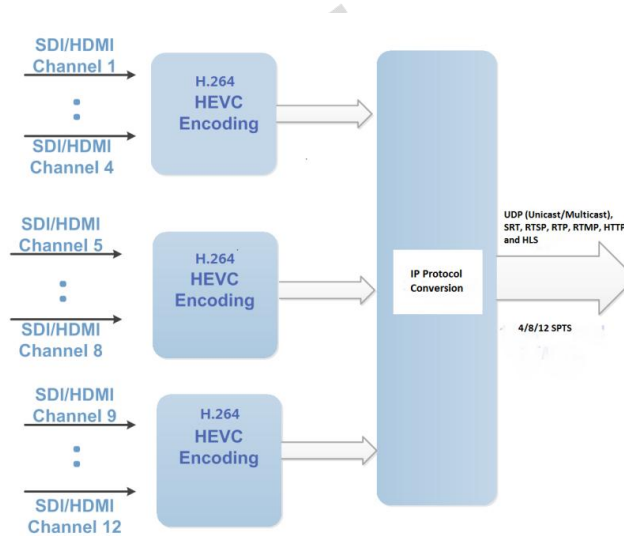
SDI/HDMI Channel 1

SDI/HDMI Channel 4

H.264 HEVC Encoding

SDI/HDMI Channel 5

SDI/HDMI Channel 8

H.264 HEVC Encoding

SDI/HDMI Channel 9

SDI/HDMI Channel 12

H.264 HEVC Encoding

IP Protocol Conversion

UDP (Unicast/Multicast), SRT, RTSP, RTP, RTMP, HTTP and HLS

4/8/12 SPTS